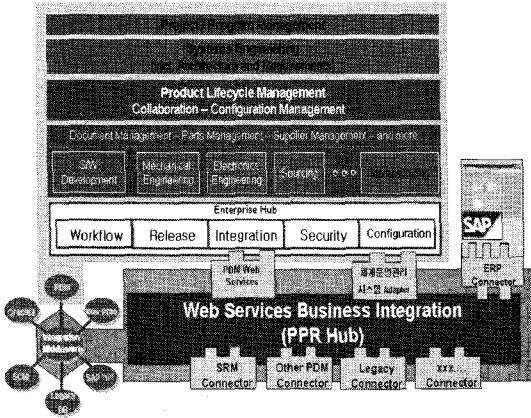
Project/Program Management

Systems Engineering
(incl. Architecture and Requirements)

Product Lifecycle Management
Collaboration – Configuration Management

Document Management – Parts Management – Supplier Management – and more

S/W Development

Mechanical Engineering

Electronic Engineering

Security

Enterprise Hub

Workflow

Release

Integration

Security

Configuration

PDM Web Services

제계문명관리 시스템 Adapter

SAP

ERP Connector

Web Services Business Integration
(PPR Hub)

SRM Connector

Other PDM Connector

Legacy Connector

xxx Connector

PDM

Oracle

Web PDM

SCM

SAP R/3

Legacy

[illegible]